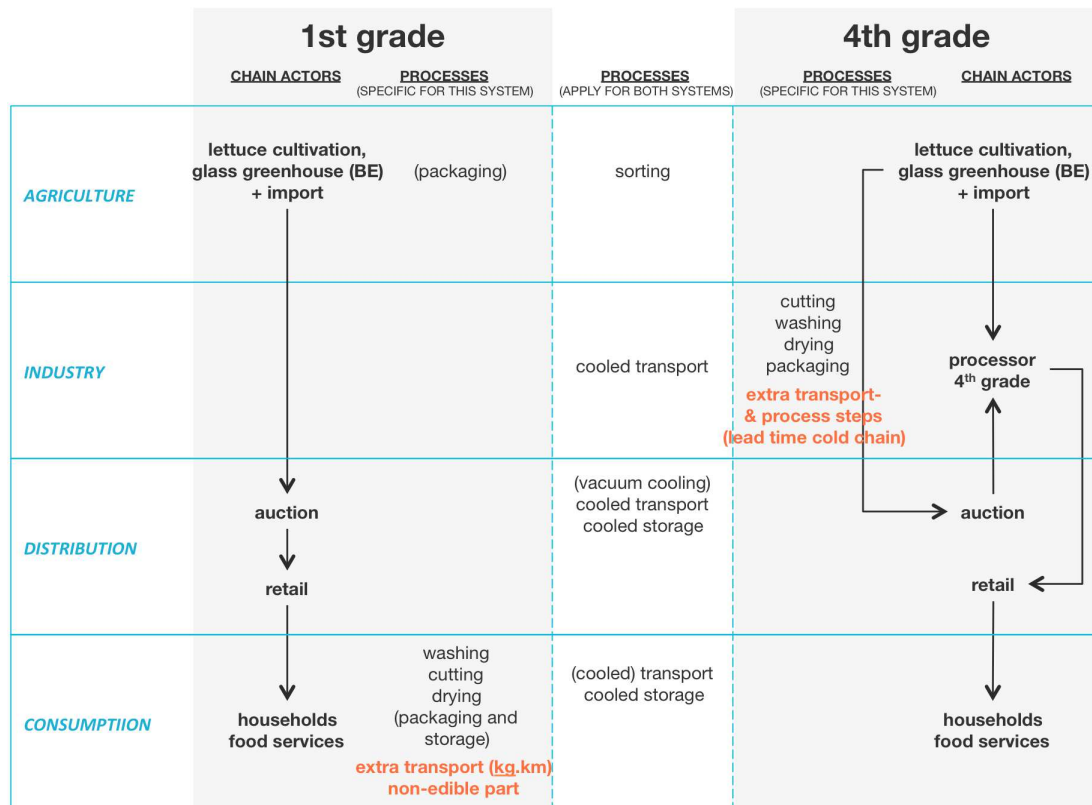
| | 1st grade | | | 4th grade | |
|---|---|---|---|---|---|
| | CHAIN ACTORS | PROCESSES (SPECIFIC FOR THIS SYSTEM) | PROCESSES (APPLY FOR BOTH SYSTEMS) | PROCESSES (SPECIFIC FOR THIS SYSTEM) | CHAIN ACTORS |
| AGRICULTURE | lettuce cultivation, glass greenhouse (BE) + import | (packaging) | sorting | | lettuce cultivation, glass greenhouse (BE) + import |
| INDUSTRY | | | cooled transport | cutting washing drying packaging extra transport- & process steps (lead time cold chain) | processor 4$^{th}$ grade |
| DISTRIBUTION | auction retail | | (vacuum cooling) cooled transport cooled storage | | auction retail |
| CONSUMPTIION | households food services | washing cutting drying (packaging and storage) extra transport (kg.km) non-edible part | (cooled) transport cooled storage | | households food services |